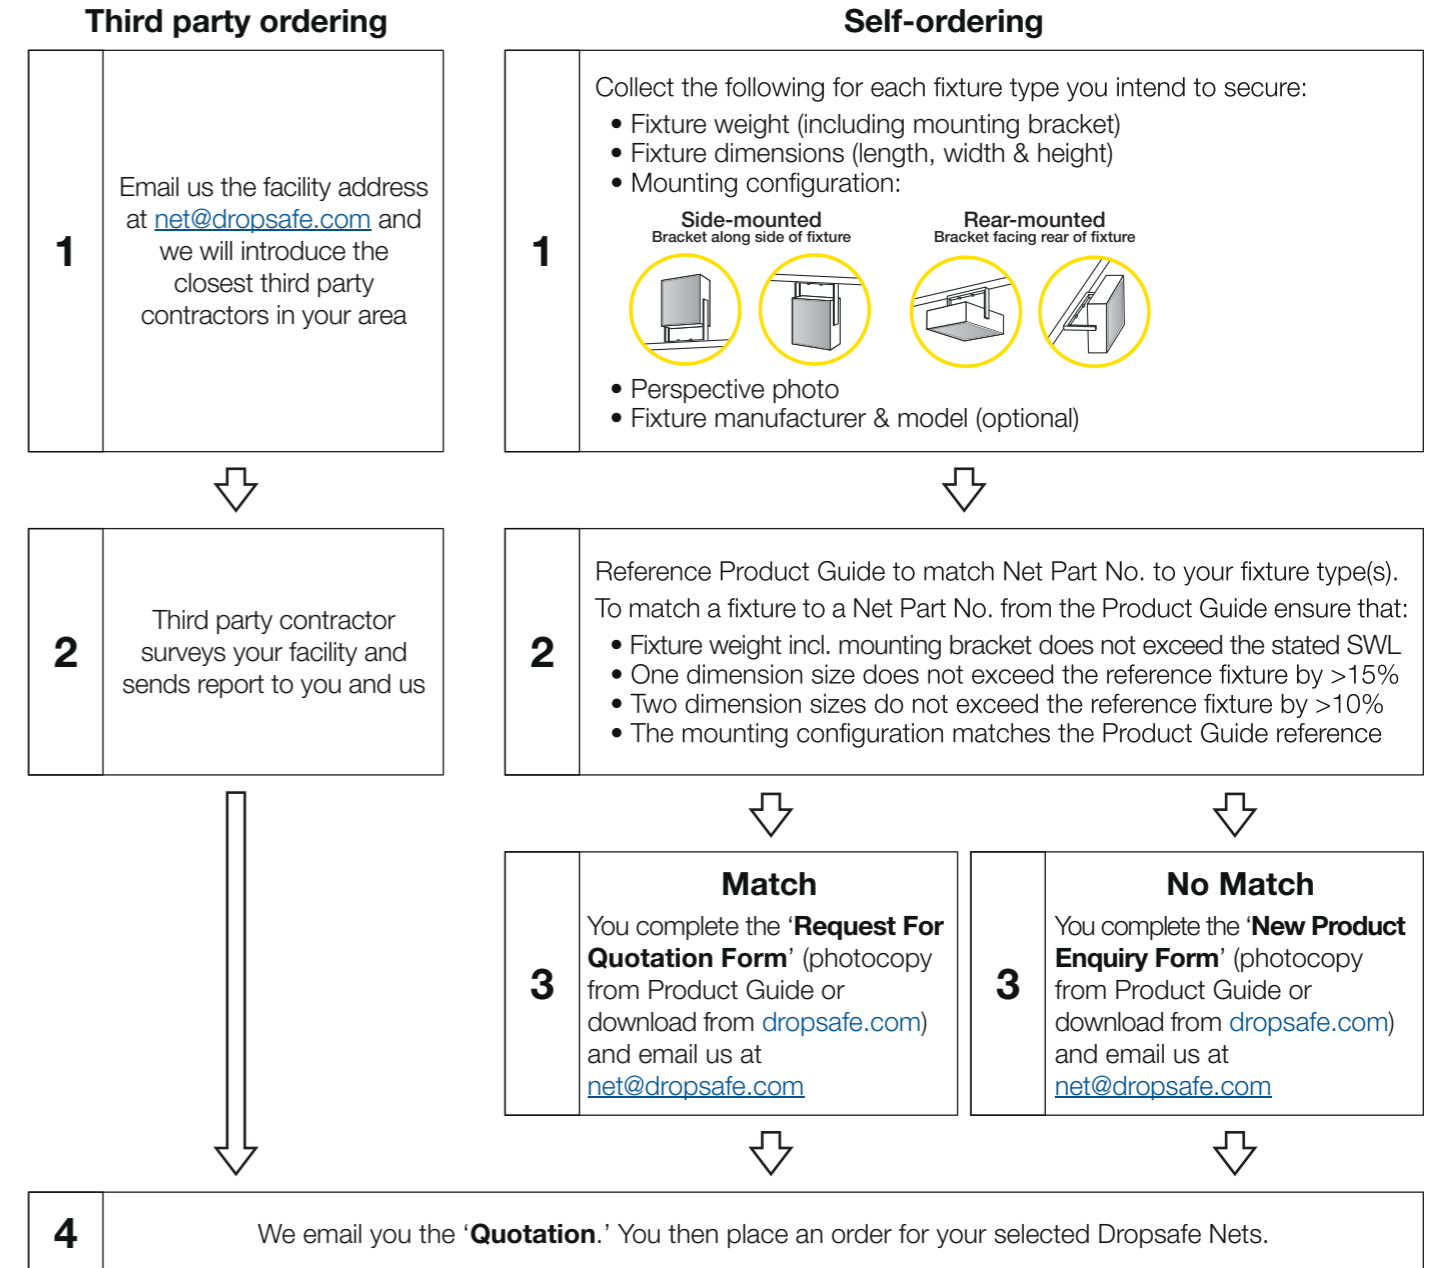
Third party ordering

1

Email us the facility address at net@dropsafe.com and we will introduce the closest third party contractors in your area

2

Third party contractor surveys your facility and sends report to you and us

Self-ordering

1

Collect the following for each fixture type you intend to secure:
• Fixture weight (including mounting bracket)
• Fixture dimensions (length, width & height)
• Mounting configuration:

Side-mounted
Bracket along side of fixture

Rear-mounted
Bracket facing rear of fixture

• Perspective photo
• Fixture manufacturer & model (optional)

2

Reference Product Guide to match Net Part No. to your fixture type(s).
To match a fixture to a Net Part No. from the Product Guide ensure that:
• Fixture weight incl. mounting bracket does not exceed the stated SWL
• One dimension size does not exceed the reference fixture by >15%
• Two dimension sizes do not exceed the reference fixture by >10%
• The mounting configuration matches the Product Guide reference

3

Match

You complete the '**Request For Quotation Form**' (photocopy from Product Guide or download from dropsafe.com) and email us at net@dropsafe.com

3

No Match

You complete the '**New Product Enquiry Form**' (photocopy from Product Guide or download from dropsafe.com) and email us at net@dropsafe.com

4

We email you the '**Quotation**.' You then place an order for your selected Dropsafe Nets.